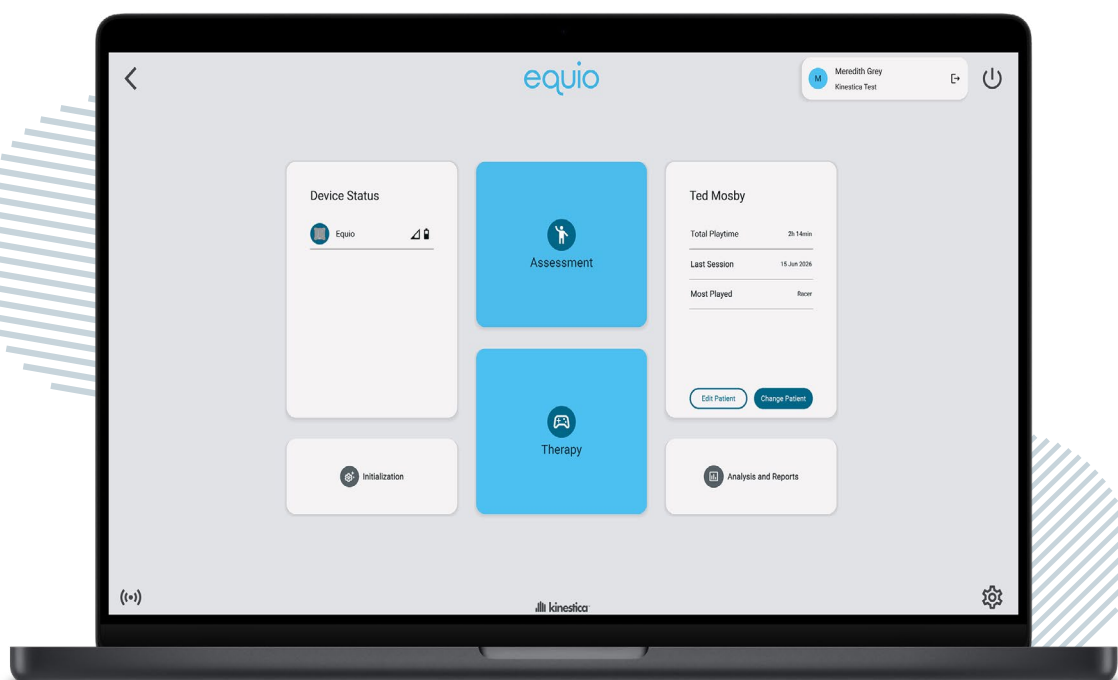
equio

M Meredith Grey
Kinestica Test

Device Status

Equio

Assessment

Ted Mosby

Total Playtime 2h 14min

Last Session 15 Jun 2026

Most Played Racer

Edit Patient

Change Patient

Therapy

Initialization

Analysis and Reports

kinestica